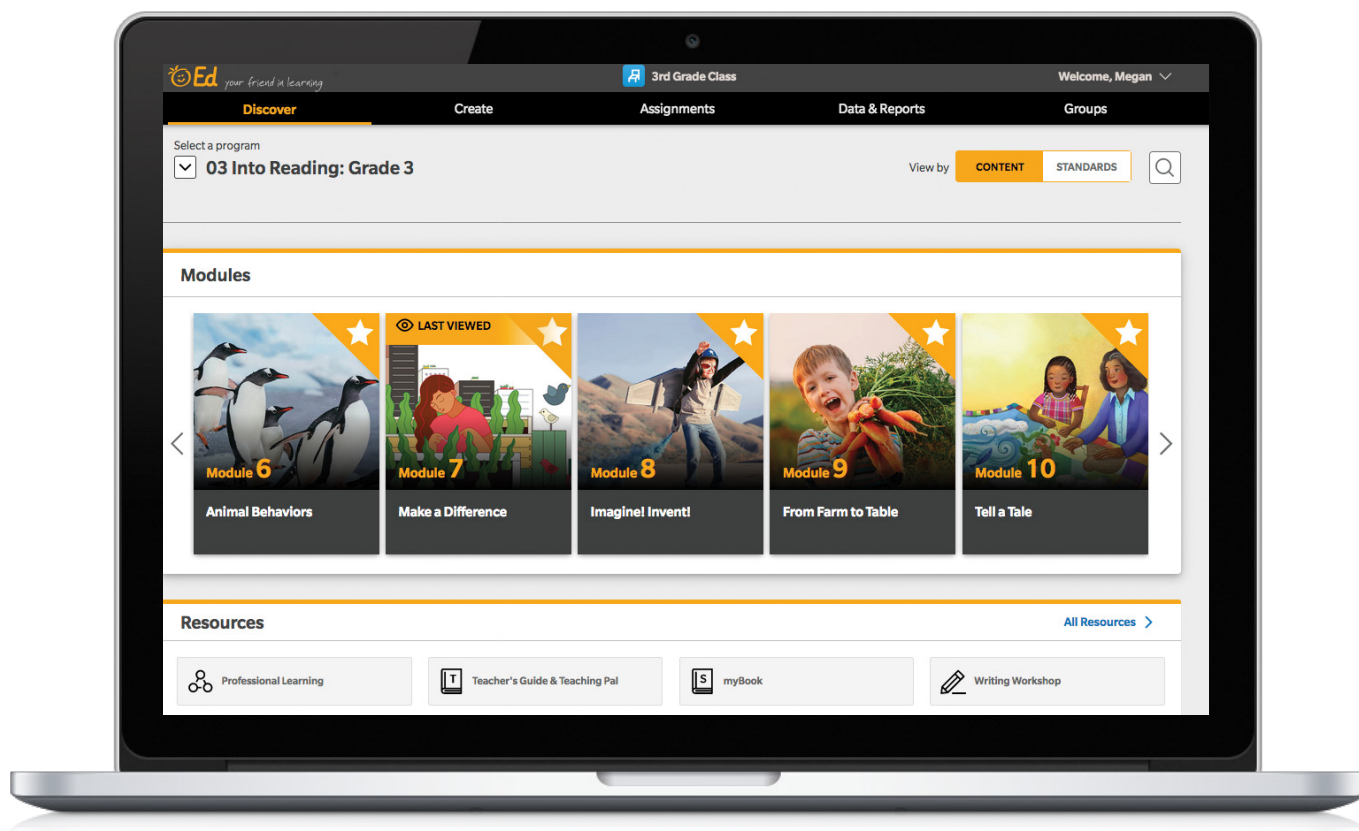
Ed your friend in learning

3rd Grade Class

Welcome, Megan

Discover
Create
Assignments
Data & Reports
Groups

Select a program
03 Into Reading: Grade 3

View by CONTENT STANDARDS

Modules

Module 6
Animal Behaviors

LAST VIEWED
Module 7
Make a Difference

Module 8
Imagine! Invent!

Module 9
From Farm to Table

Module 10
Tell a Tale

Resources

All Resources

Professional Learning
T Teacher's Guide & Teaching Pal
S myBook
Writing Workshop